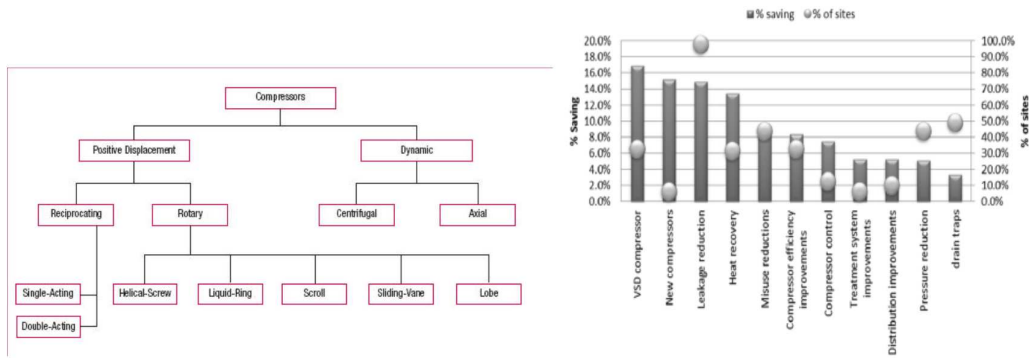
Compressors

Positive Displacement

Dynamic

Reciprocating

Rotary

Centrifugal

Axial

Single-Acting

Double-Acting

Helical-Screw

Liquid-Ring

Scroll

Sliding-Vane

Lobe

% saving   % of sites

% Saving

20.0%
18.0%
16.0%
14.0%
12.0%
10.0%
8.0%
6.0%
4.0%
2.0%
0.0%

% of sites

100.0%
90.0%
80.0%
70.0%
60.0%
50.0%
40.0%
30.0%
20.0%
10.0%
0.0%

VSD compressor
New compressors
Leakage reduction
Heat recovery
Misuse reductions
Compressor efficiency improvements
Compressor control
Treatment system improvements
Distribution improvements
Pressure reduction
drain traps